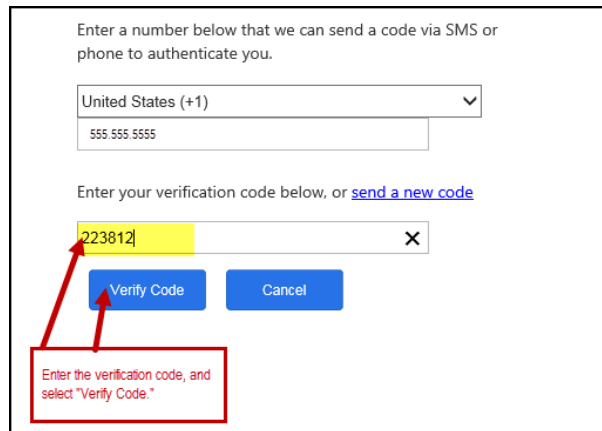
Enter a number below that we can send a code via SMS or phone to authenticate you.

United States (+1)

555.555.5555

Enter your verification code below, or send a new code

223812

×

Verify Code

Cancel

Enter the verification code, and select "Verify Code."